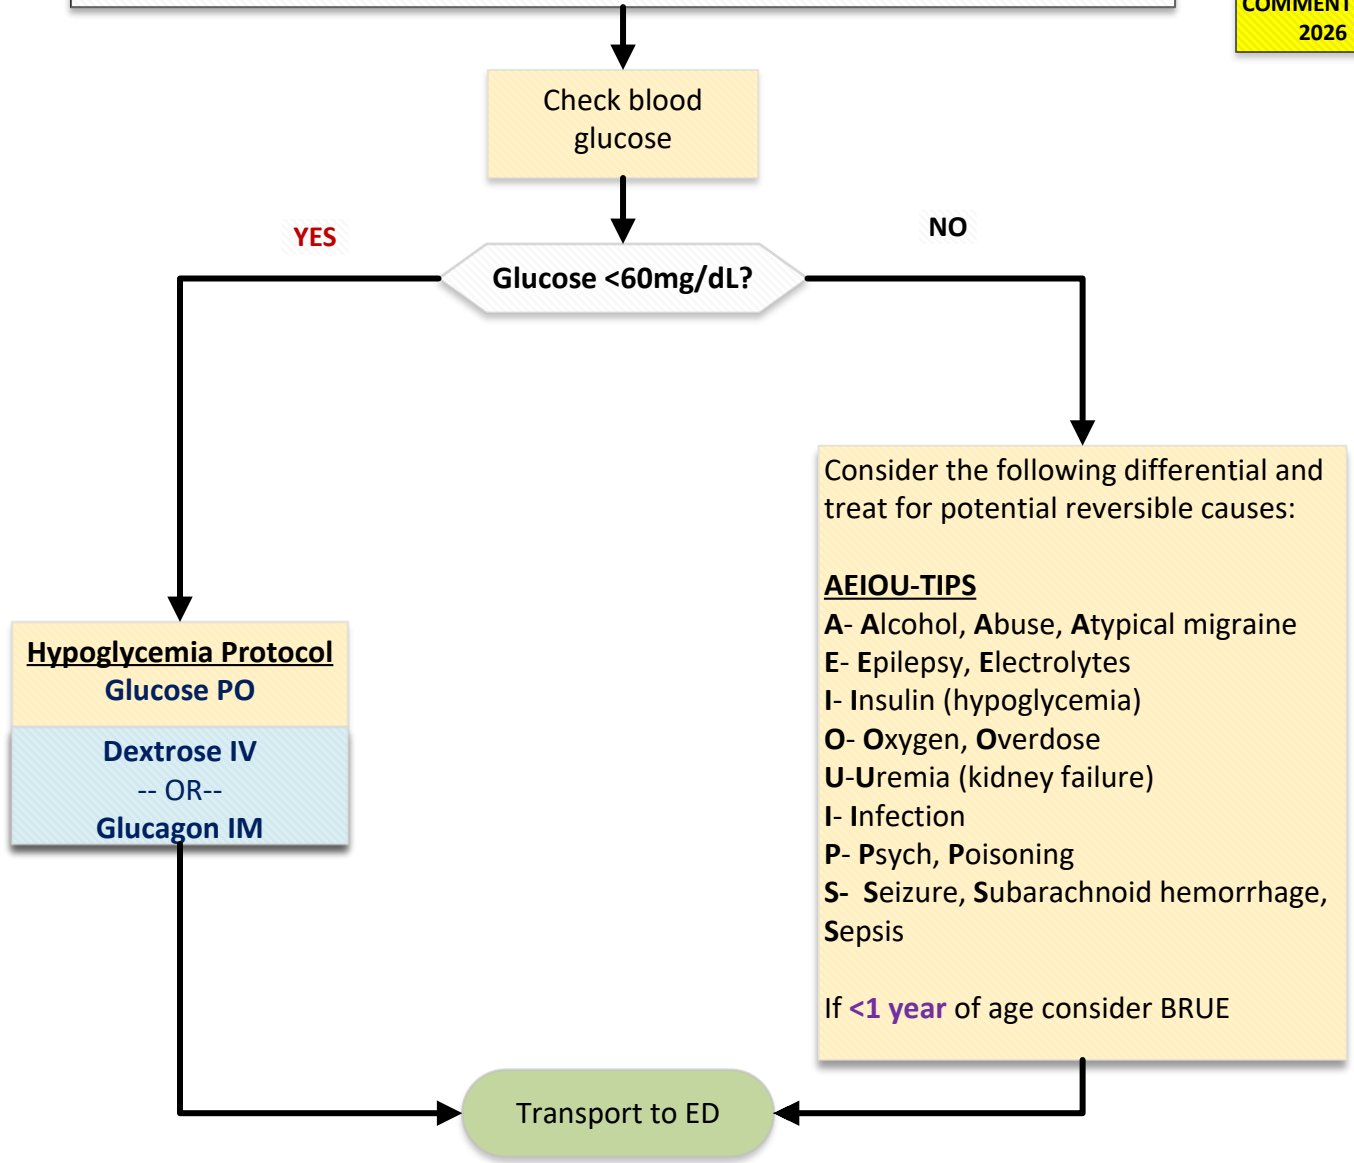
COMMENT
2026

Check blood glucose

YES

NO

Glucose <60mg/dL?

Hypoglycemia Protocol
Glucose PO

Dextrose IV
-- OR--
Glucagon IM

Consider the following differential and treat for potential reversible causes:

AEIOU-TIPS
A- Alcohol, Abuse, Atypical migraine
E- Epilepsy, Electrolytes
I- Insulin (hypoglycemia)
O- Oxygen, Overdose
U-Uremia (kidney failure)
I- Infection
P- Psych, Poisoning
S- Seizure, Subarachnoid hemorrhage, Sepsis

If <1 year of age consider BRUE

Transport to ED